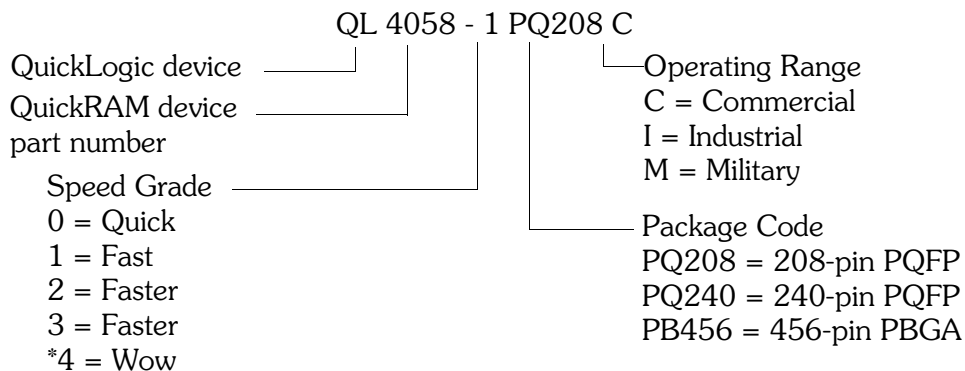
QL 4058 - 1 PQ208 C

QuickLogic device

QuickRAM device part number

Speed Grade
0 = Quick
1 = Fast
2 = Faster
3 = Faster
*4 = Wow

Operating Range
C = Commercial
I = Industrial
M = Military

Package Code
PQ208 = 208-pin PQFP
PQ240 = 240-pin PQFP
PB456 = 456-pin PBGA